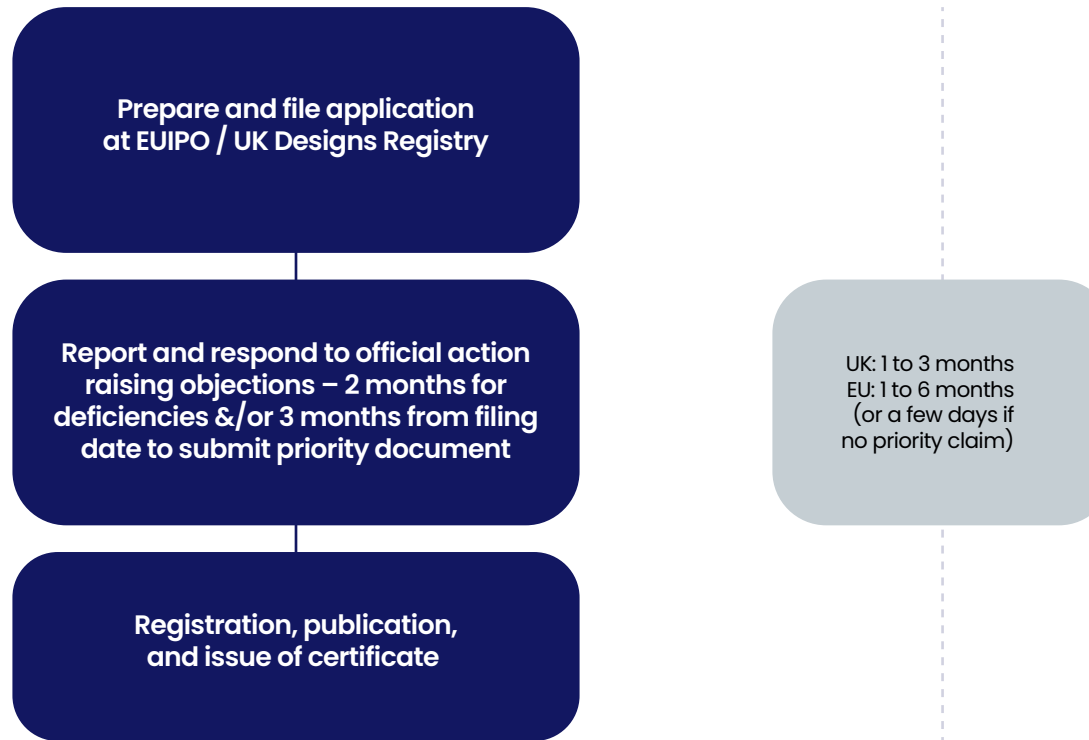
Prepare and file application at EUIPO / UK Designs Registry

Report and respond to official action raising objections – 2 months for deficiencies &/or 3 months from filing date to submit priority document

Registration, publication, and issue of certificate

UK: 1 to 3 months
EU: 1 to 6 months
(or a few days if no priority claim)